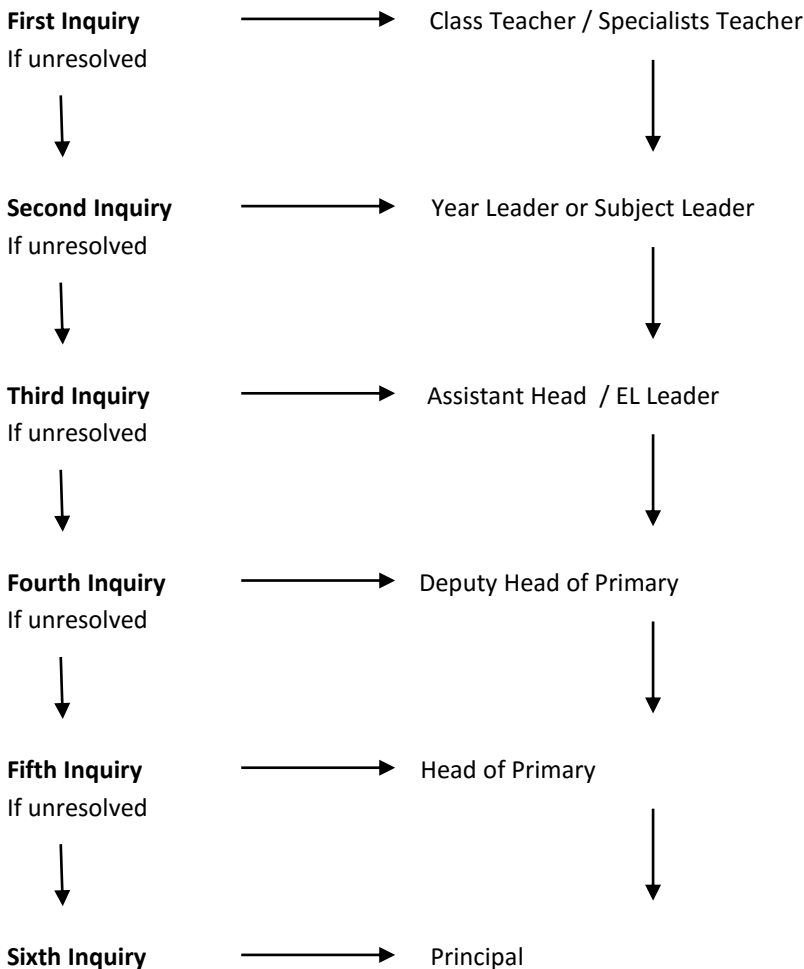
**First Inquiry** Class Teacher / Specialists Teacher
If unresolved

**Second Inquiry** Year Leader or Subject Leader
If unresolved

**Third Inquiry** Assistant Head / EL Leader
If unresolved

**Fourth Inquiry** Deputy Head of Primary
If unresolved

**Fifth Inquiry** Head of Primary
If unresolved

**Sixth Inquiry** Principal